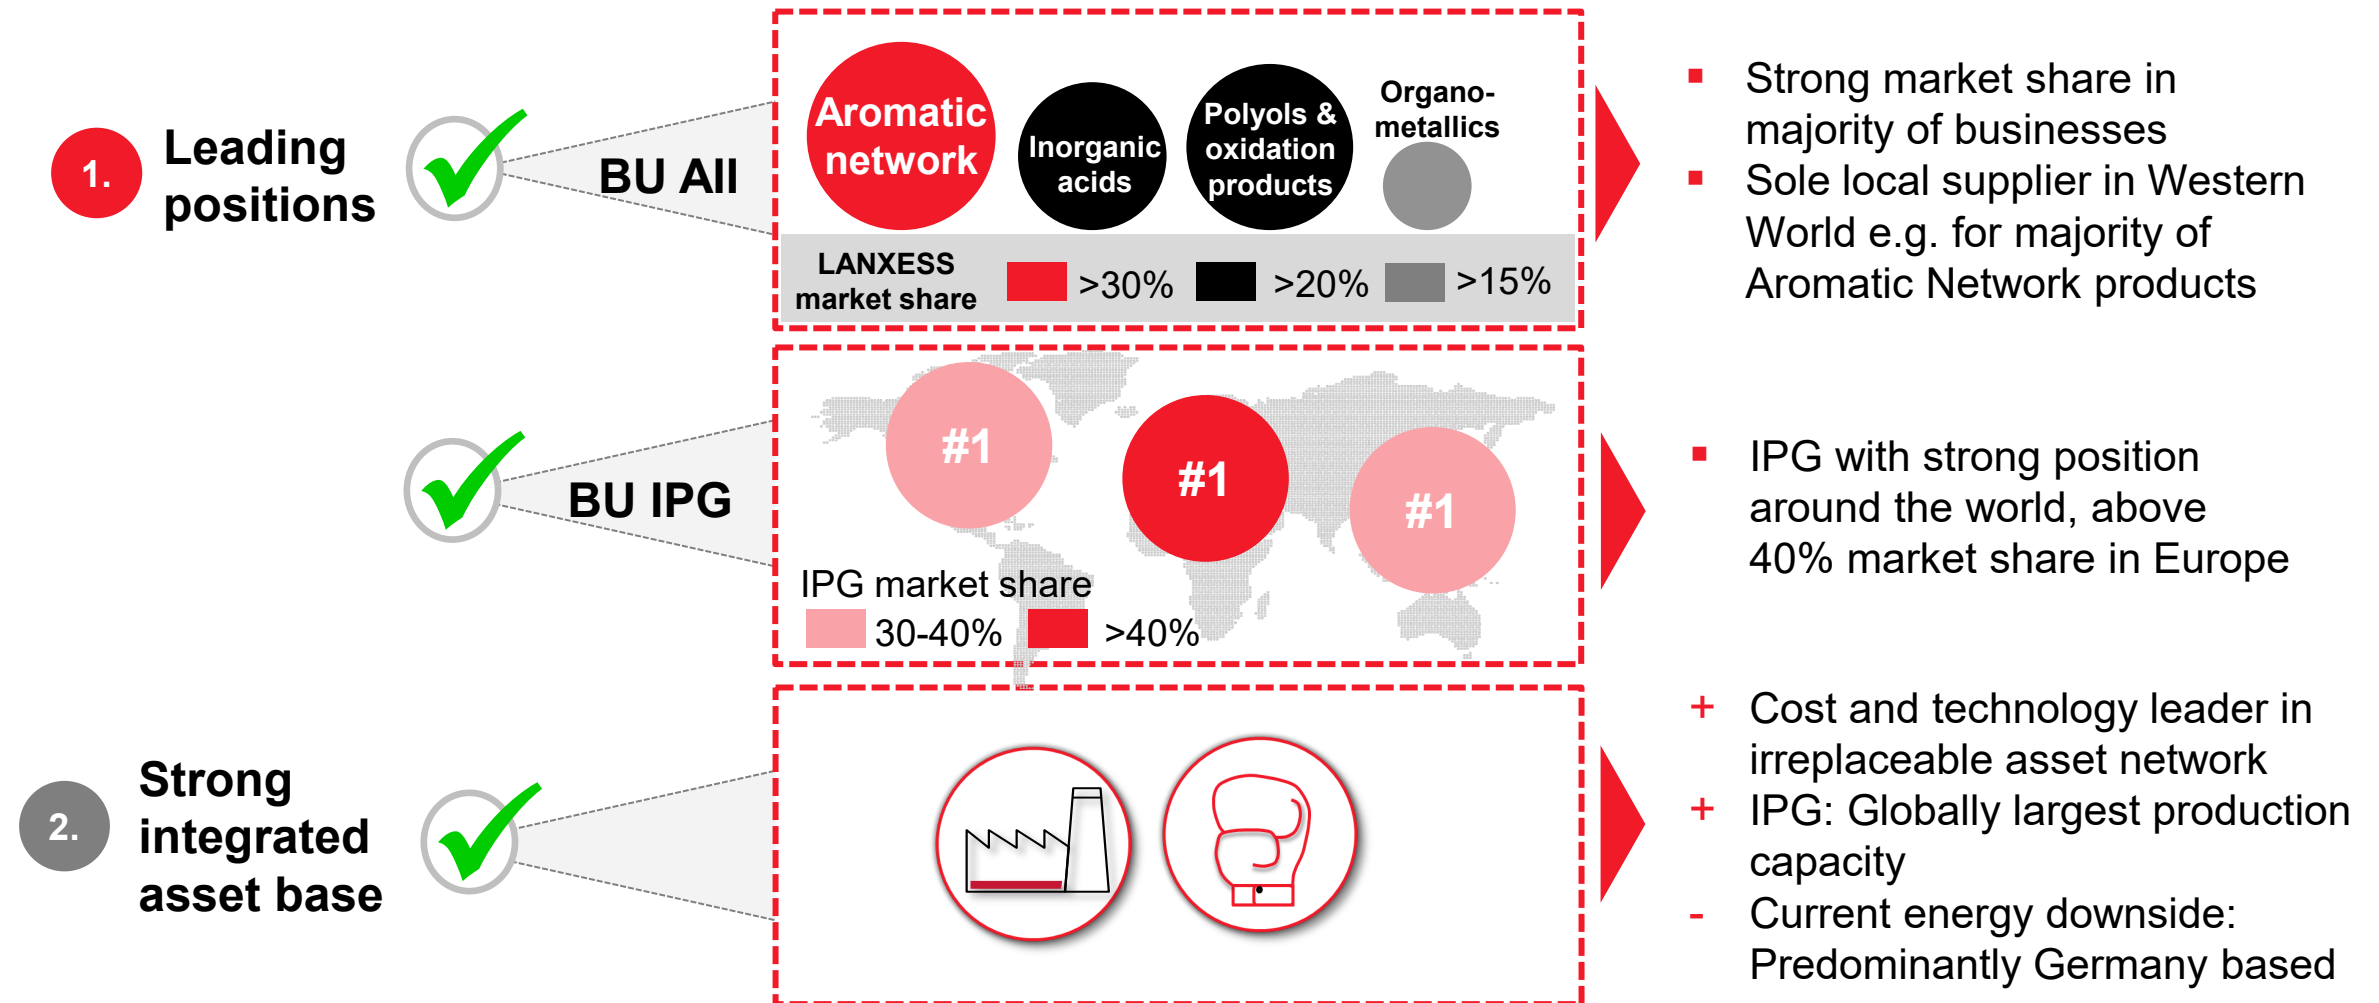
1. Leading positions

BU AII

Aromatic network

Inorganic acids

Polyols & oxidation products

Organo-metallics

LANXESS market share >30% >20% >15%

■ Strong market share in majority of businesses
■ Sole local supplier in Western World e.g. for majority of Aromatic Network products

BU IPG

#1

#1

#1

IPG market share 30-40% >40%

■ IPG with strong position around the world, above 40% market share in Europe

2. Strong integrated asset base

+ Cost and technology leader in irreplaceable asset network
+ IPG: Globally largest production capacity
- Current energy downside: Predominantly Germany based